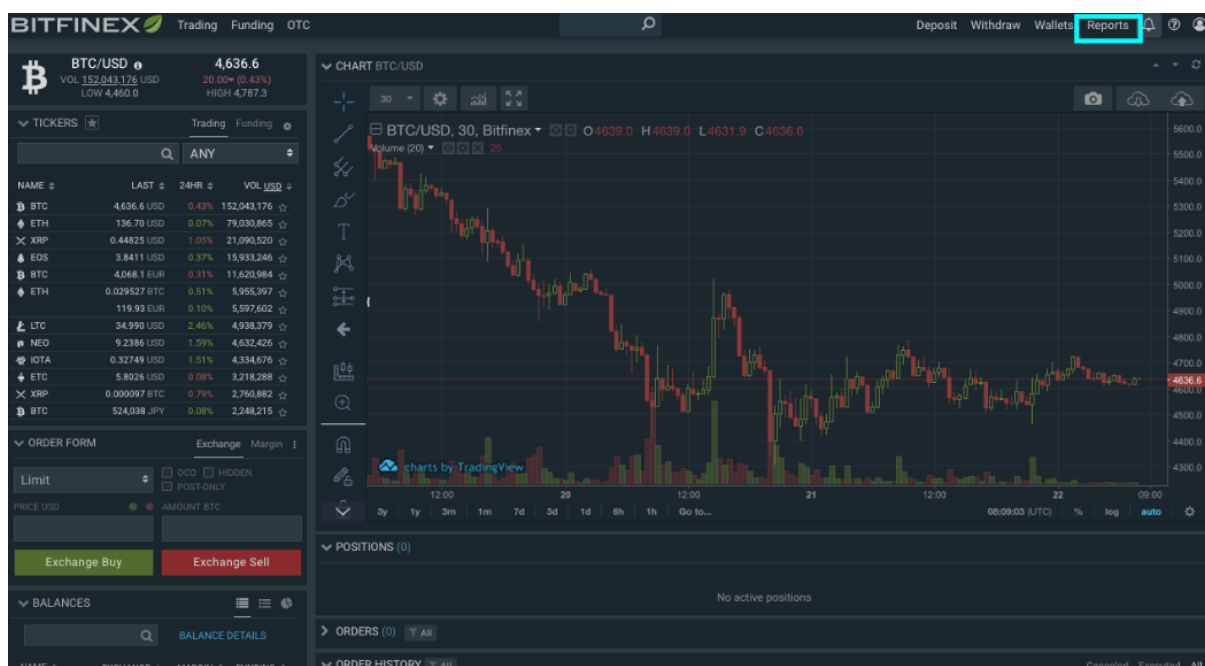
BITFINEX Trading Funding OTC

Deposit Withdraw Wallets Reports

BTC/USD
VOL 152,043,176 USD
LOW 4,460.0

4,636.6
20.00 (0.43%)
HIGH 4,787.3

TICKERS
Trading Funding

ANY

| NAME | LAST | 24HR | VOL USD |
|---|---|---|---|
| BTC | 4,636.6 USD | 0.43% | 152,043,176 |
| ETH | 136.70 USD | 0.07% | 79,030,865 |
| XRP | 0.44825 USD | 1.05% | 21,090,520 |
| EOS | 3.8411 USD | 0.37% | 15,933,246 |
| BTC | 4,068.1 EUR | 0.31% | 11,620,984 |
| ETH | 0.029527 BTC | 0.51% | 5,955,397 |
| | 119.93 EUR | 0.10% | 5,597,602 |
| LTC | 34.990 USD | 2.46% | 4,938,379 |
| NEO | 9.2386 USD | 1.59% | 4,632,426 |
| IOTA | 0.32749 USD | 1.51% | 4,334,676 |
| ETC | 5.8026 USD | 0.08% | 3,218,288 |
| XRP | 0.000097 BTC | 0.79% | 2,760,882 |
| BTC | 524,038 JPY | 0.08% | 2,248,215 |

ORDER FORM
Exchange Margin

Limit
OCO HIDDEN
POST-ONLY
PRICE USD
AMOUNT BTC

Exchange Buy
Exchange Sell

BALANCES
BALANCE DETAILS

CHART BTC/USD
30
BTC/USD, 30, Bitfinex O4639.0 H4639.0 L4631.9 C4636.6
Volume (20) 25

5600.0 5500.0 5400.0 5300.0 5200.0 5100.0 5000.0 4900.0 4800.0 4700.0 4636.6 4600.0 4500.0 4400.0 4300.0

charts by TradingView

12:00 20 12:00 21 12:00 22 09:00

3y 1y 3m 1m 7d 3d 1d 6h 1h Go to...
08:09:03 (UTC) % log auto

POSITIONS (0)
No active positions

ORDERS (0) All

ORDER HISTORY All